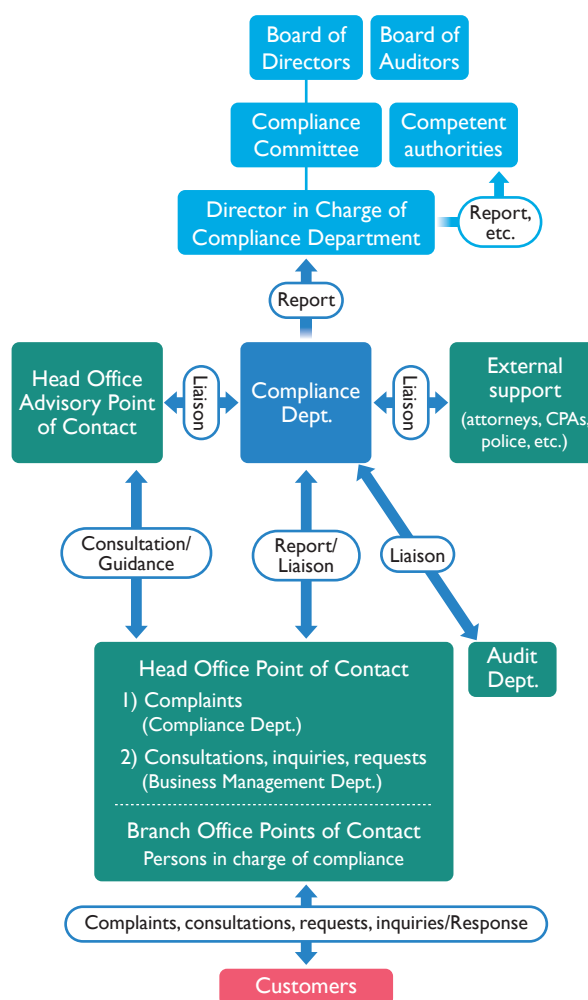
Board of Directors

Board of Auditors

Compliance Committee

Competent authorities

Director in Charge of Compliance Department

Report, etc.

Report

Head Office Advisory Point of Contact

Liaison

Compliance Dept.

Liaison

External support (attorneys, CPAs, police, etc.)

Consultation/ Guidance

Report/ Liaison

Liaison

Audit Dept.

Head Office Point of Contact

1) Complaints (Compliance Dept.)

2) Consultations, inquiries, requests (Business Management Dept.)

Branch Office Points of Contact

Persons in charge of compliance

Complaints, consultations, requests, inquiries/Response

Customers